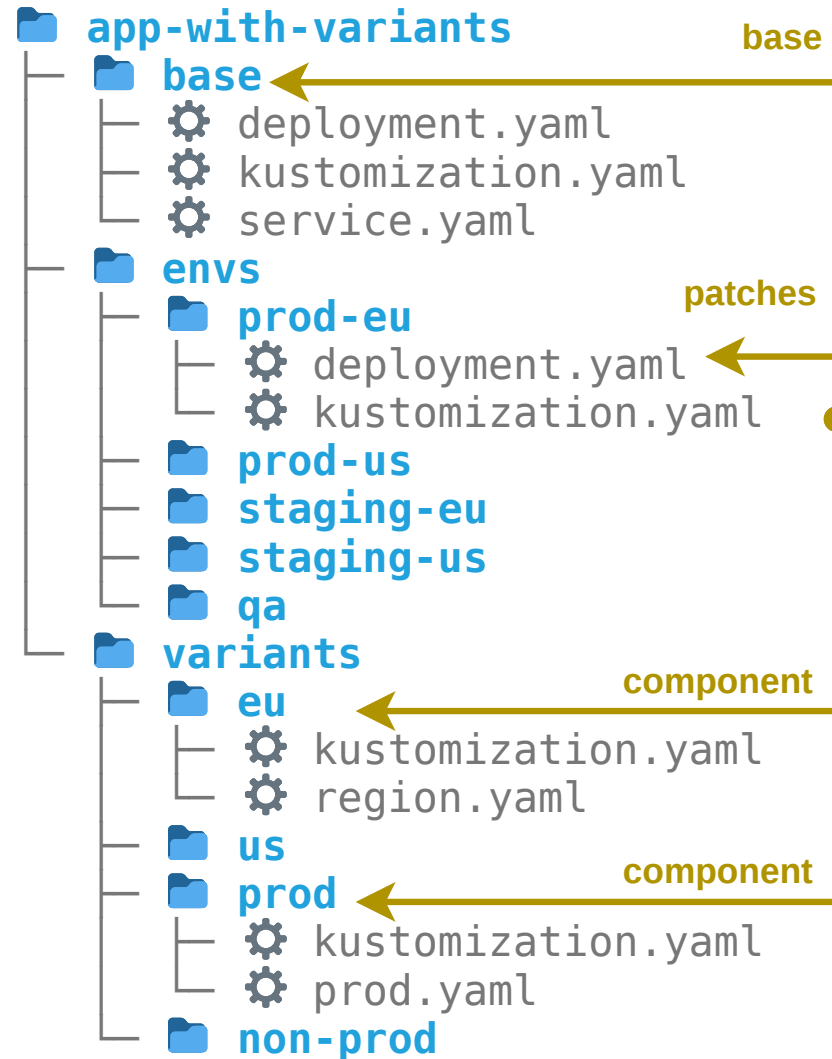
app-with-variants
base
deployment.yaml
kustomization.yaml
service.yaml
envs
prod-eu
deployment.yaml
kustomization.yaml
prod-us
staging-eu
staging-us
qa
variants
eu
kustomization.yaml
region.yaml
us
prod
kustomization.yaml
prod.yaml
non-prod

base

patches

component

component